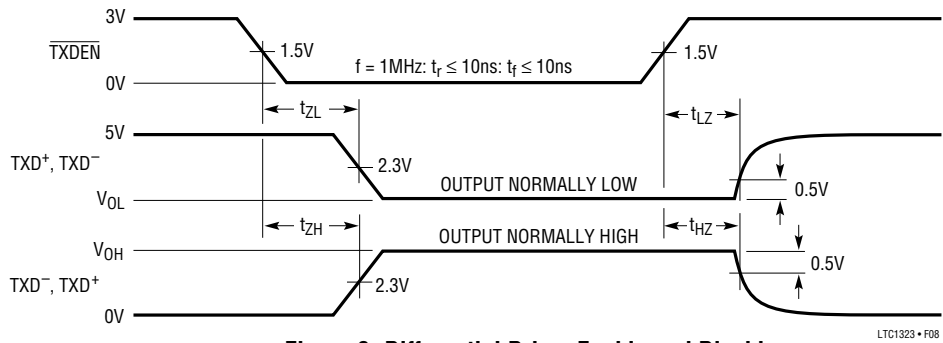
3V

$\overline{TXDEN}$

1.5V

$f = 1MHz: t_r \leq 10ns: t_f \leq 10ns$

1.5V

0V

$t_{ZL}$

$t_{LZ}$

5V

$TXD^+, TXD^-$

2.3V

OUTPUT NORMALLY LOW

0.5V

$V_{OL}$

$t_{ZH}$

$t_{HZ}$

$V_{OH}$

OUTPUT NORMALLY HIGH

0.5V

$TXD^-, TXD^+$

2.3V

0V

LTC1323 • F08

Figure 8. Differential Driver Enable and Disable